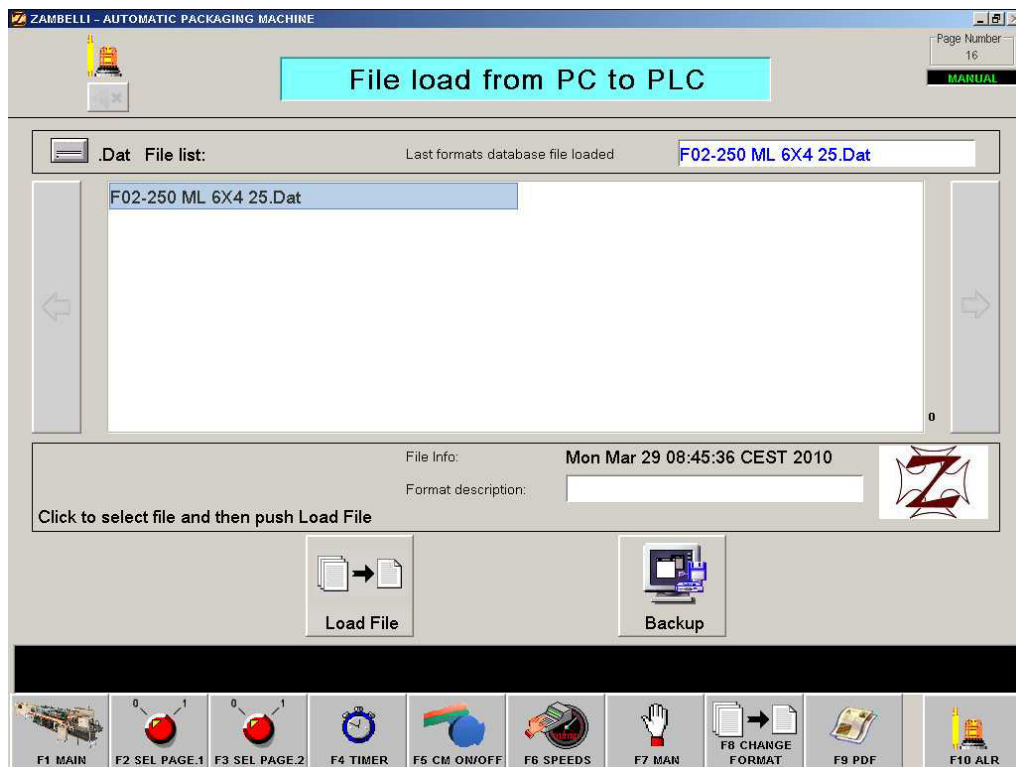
ZAMBELLI - AUTOMATIC PACKAGING MACHINE

File load from PC to PLC

Page Number
16
MANUAL

.Dat File list:

Last formats database file loaded

F02-250 ML 6X4 25.Dat

F02-250 ML 6X4 25.Dat

0

File Info:

Mon Mar 29 08:45:36 CEST 2010

Format description:

Click to select file and then push Load File

Load File

Backup

F1 MAIN

0 1
F2 SEL PAGE.1

0 1
F3 SEL PAGE.2

F4 TIMER

F5 CM ON/OFF

F6 SPEEDS

F7 MAN

F8 CHANGE FORMAT

F9 PDF

F10 ALR